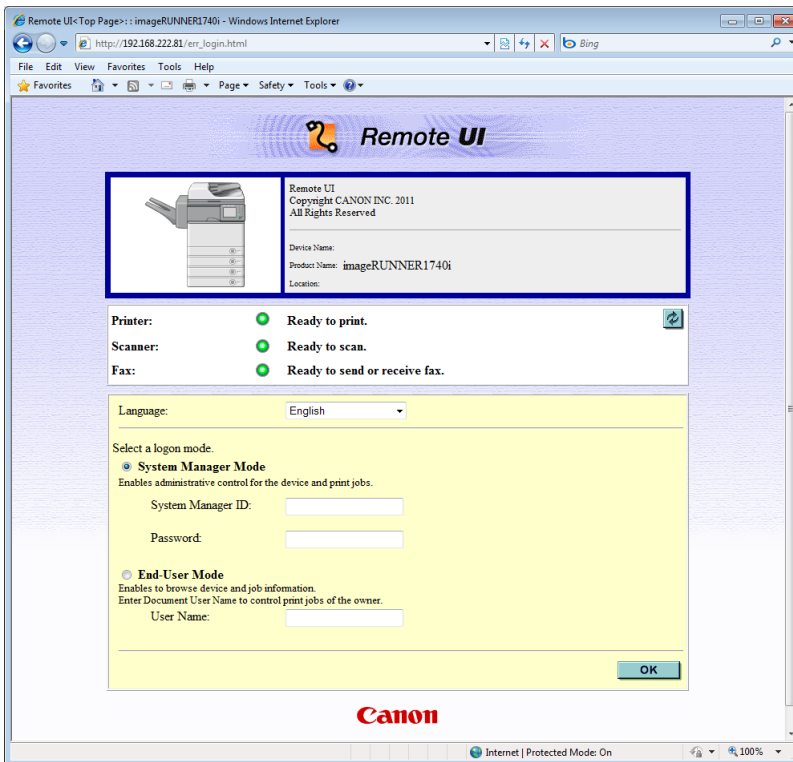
Remote UI<Top Page>: : imageRUNNER1740i - Windows Internet Explorer

http://192.168.222.81/err_login.html

Bing

File Edit View Favorites Tools Help

Favorites

Page ▾ Safety ▾ Tools ▾

Remote UI

Remote UI
Copyright CANON INC. 2011
All Rights Reserved

Device Name:
Product Name: imageRUNNER1740i
Location:

Printer: Ready to print.
Scanner: Ready to scan.
Fax: Ready to send or receive fax.

Language: English

Select a logon mode.
System Manager Mode
Enables administrative control for the device and print jobs.
System Manager ID:
Password:

End-User Mode
Enables to browse device and job information.
Enter Document User Name to control print jobs of the owner.
User Name:

OK

Canon

Internet | Protected Mode: On

100%